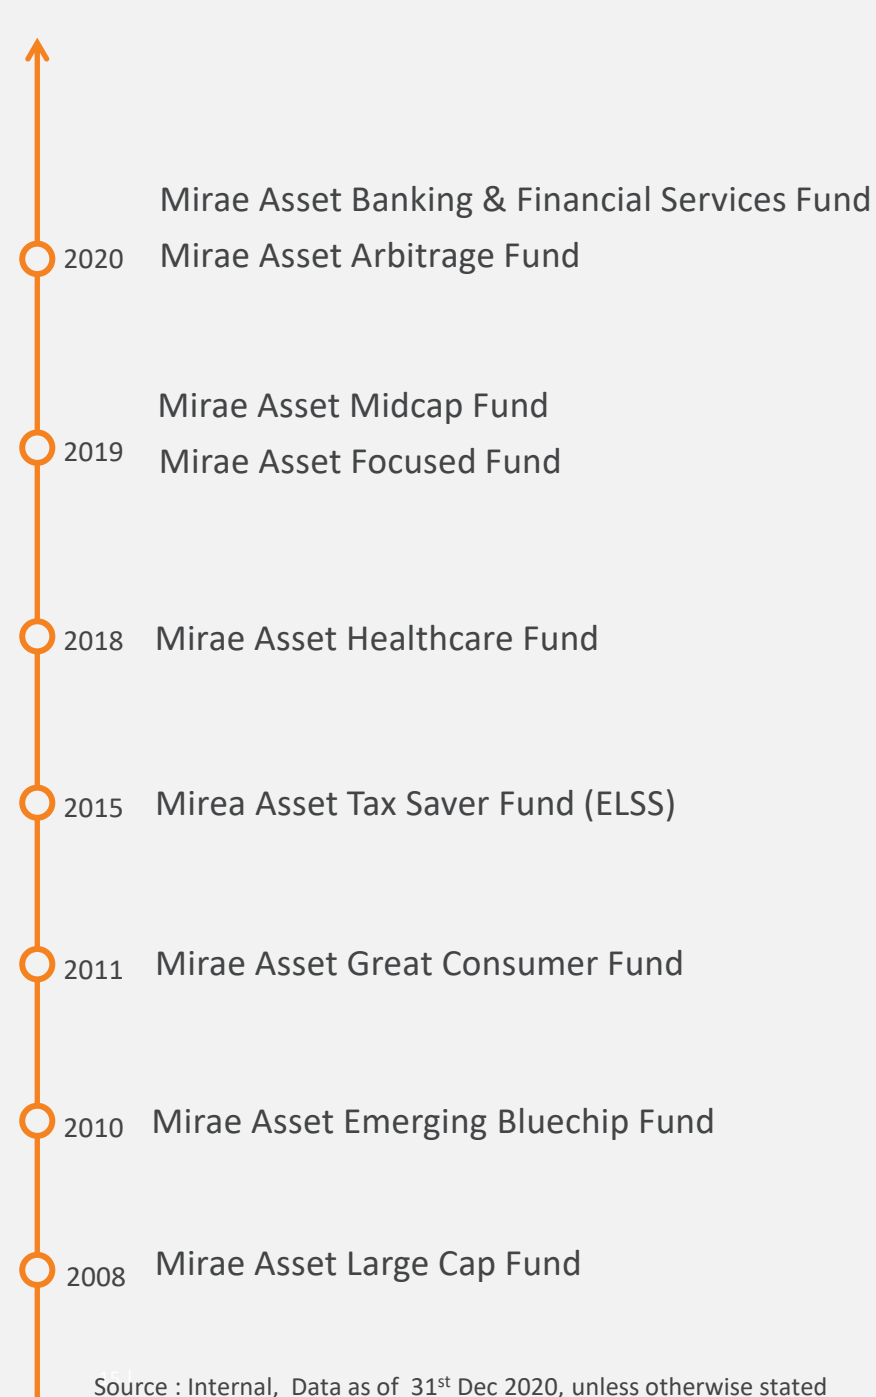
Mirae Asset Banking & Financial Services Fund

2020 Mirae Asset Arbitrage Fund

Mirae Asset Midcap Fund

2019 Mirae Asset Focused Fund

2018 Mirae Asset Healthcare Fund

2015 Mirea Asset Tax Saver Fund (ELSS)

2011 Mirae Asset Great Consumer Fund

2010 Mirae Asset Emerging Bluechip Fund

2008 Mirae Asset Large Cap Fund

Source : Internal, Data as of 31$^{st}$ Dec 2020, unless otherwise stated